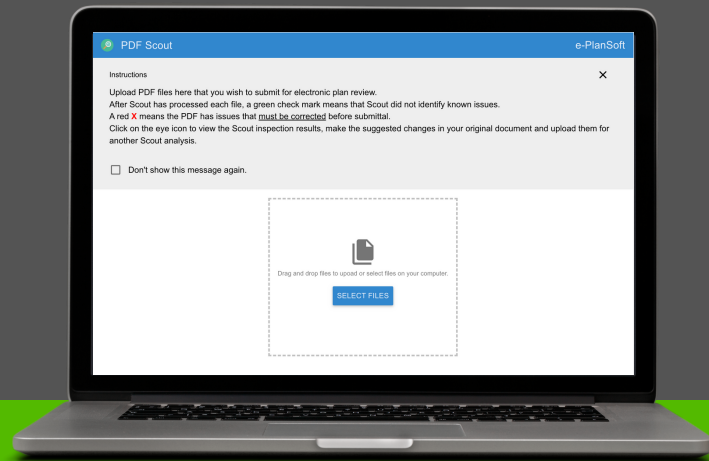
PDF Scout

e-PlanSoft

Instructions

×

Upload PDF files here that you wish to submit for electronic plan review.
After Scout has processed each file, a green check mark means that Scout did not identify known issues.
A red X means the PDF has issues that must be corrected before submittal.
Click on the eye icon to view the Scout inspection results, make the suggested changes in your original document and upload them for another Scout analysis.

Don't show this message again.

Drag and drop files to upload or select files on your computer.

SELECT FILES